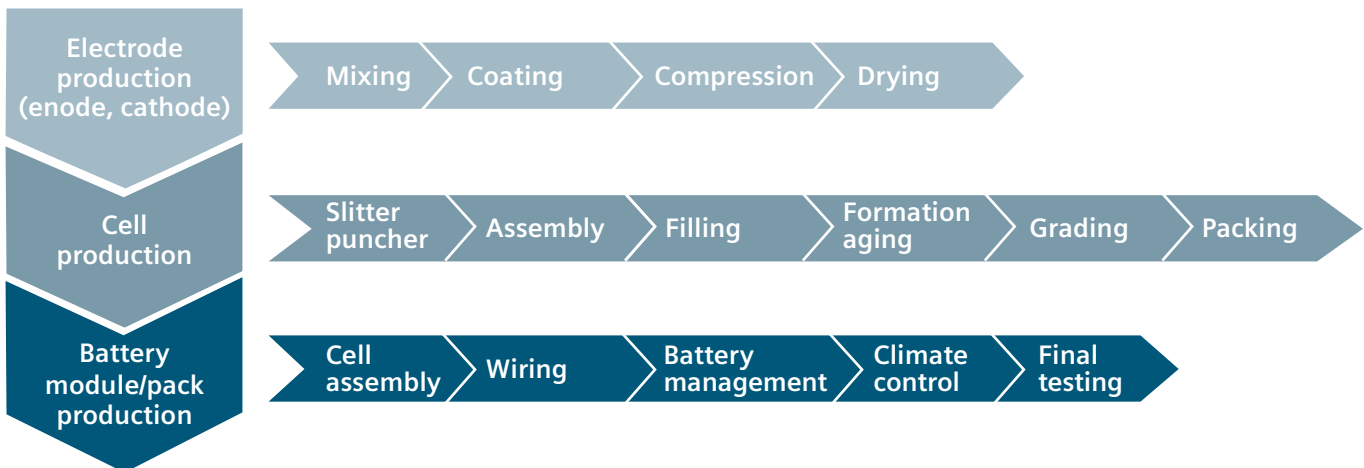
Electrode production (enode, cathode)

Mixing
Coating
Compression
Drying

Cell production

Slitter puncher
Assembly
Filling
Formation aging
Grading
Packing

Battery module/pack production

Cell assembly
Wiring
Battery management
Climate control
Final testing